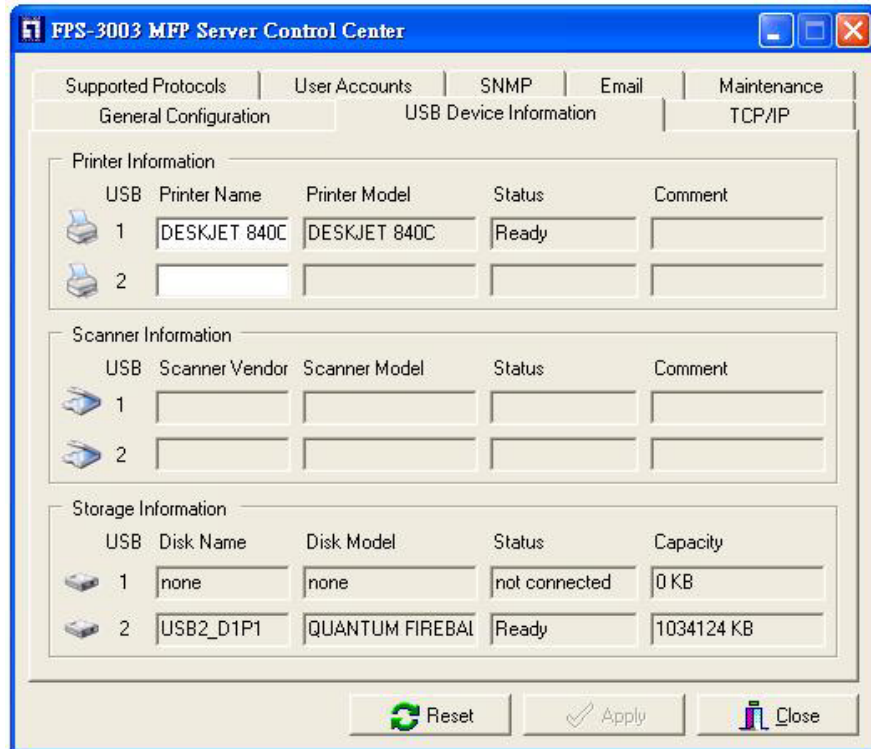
FPS-3003 MFP Server Control Center

Supported Protocols | User Accounts | SNMP | Email | Maintenance
General Configuration | USB Device Information | TCP/IP

Printer Information

| USB | Printer Name | Printer Model | Status | Comment |
|---|---|---|---|---|
| 1 | DESKJET 840C | DESKJET 840C | Ready | |
| 2 | | | | |

Scanner Information

| USB | Scanner Vendor | Scanner Model | Status | Comment |
|---|---|---|---|---|
| 1 | | | | |
| 2 | | | | |

Storage Information

| USB | Disk Name | Disk Model | Status | Capacity |
|---|---|---|---|---|
| 1 | none | none | not connected | 0 KB |
| 2 | USB2_D1P1 | QUANTUM FIREBAL | Ready | 1034124 KB |

Reset Apply Close